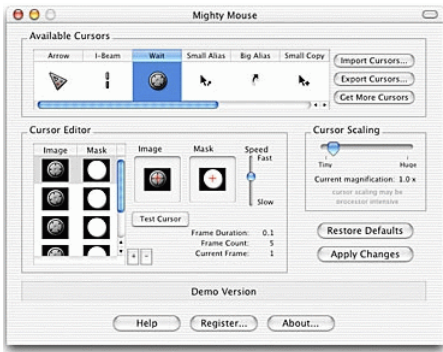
Mighty Mouse

Available Cursors

| Arrow | I-Beam | Wait | Small Alias | Big Alias | Small Copy |
|---|---|---|---|---|---|

Import Cursors...
Export Cursors...
Get More Cursors

Cursor Editor

| Image | Mask |
|---|---|

Image
Mask
Speed
Fast
Slow

Test Cursor

Frame Duration: 0.1
Frame Count: 5
Current Frame: 1

+ -

Cursor Scaling

Tiny
Huge
Current magnification: 1.0 x
cursor scaling may be processor intensive

Restore Defaults
Apply Changes

Demo Version

Help
Register...
About...